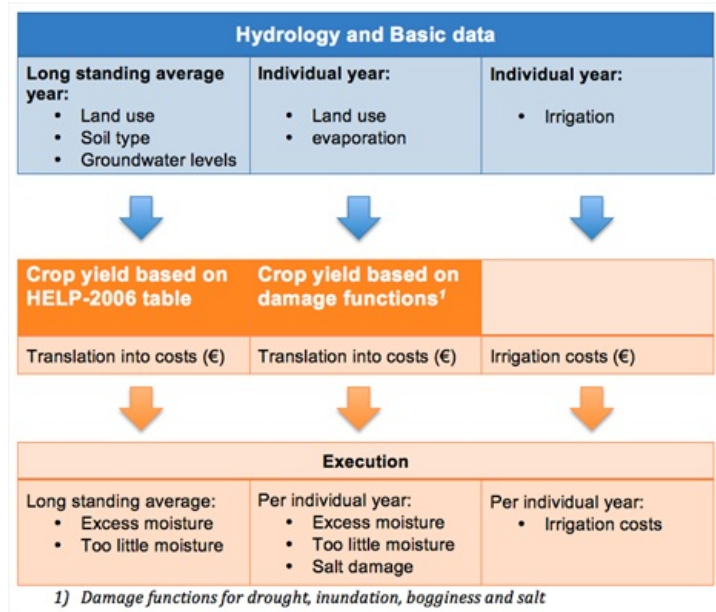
Hydrology and Basic data

| Long standing average year: • Land use • Soil type • Groundwater levels | Individual year: • Land use • evaporation | Individual year: • Irrigation |
|---|---|---|

| Crop yield based on HELP-2006 table | Crop yield based on damage functions¹ | |
|---|---|---|
| Translation into costs (€) | Translation into costs (€) | Irrigation costs (€) |

Execution

| Long standing average: • Excess moisture • Too little moisture | Per individual year: • Excess moisture • Too little moisture • Salt damage | Per individual year: • Irrigation costs |
|---|---|---|

1) Damage functions for drought, inundation, bogginess and salt